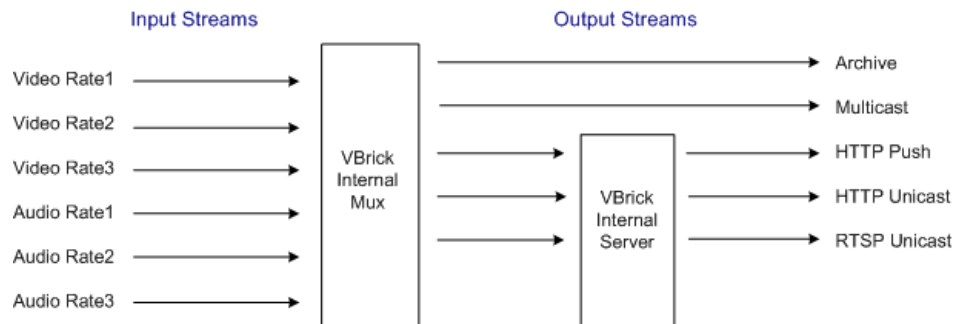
Input Streams

Output Streams

Video Rate1

Video Rate2

Video Rate3

Audio Rate1

Audio Rate2

Audio Rate3

VBrick Internal Mux

VBrick Internal Server

Archive

Multicast

HTTP Push

HTTP Unicast

RTSP Unicast